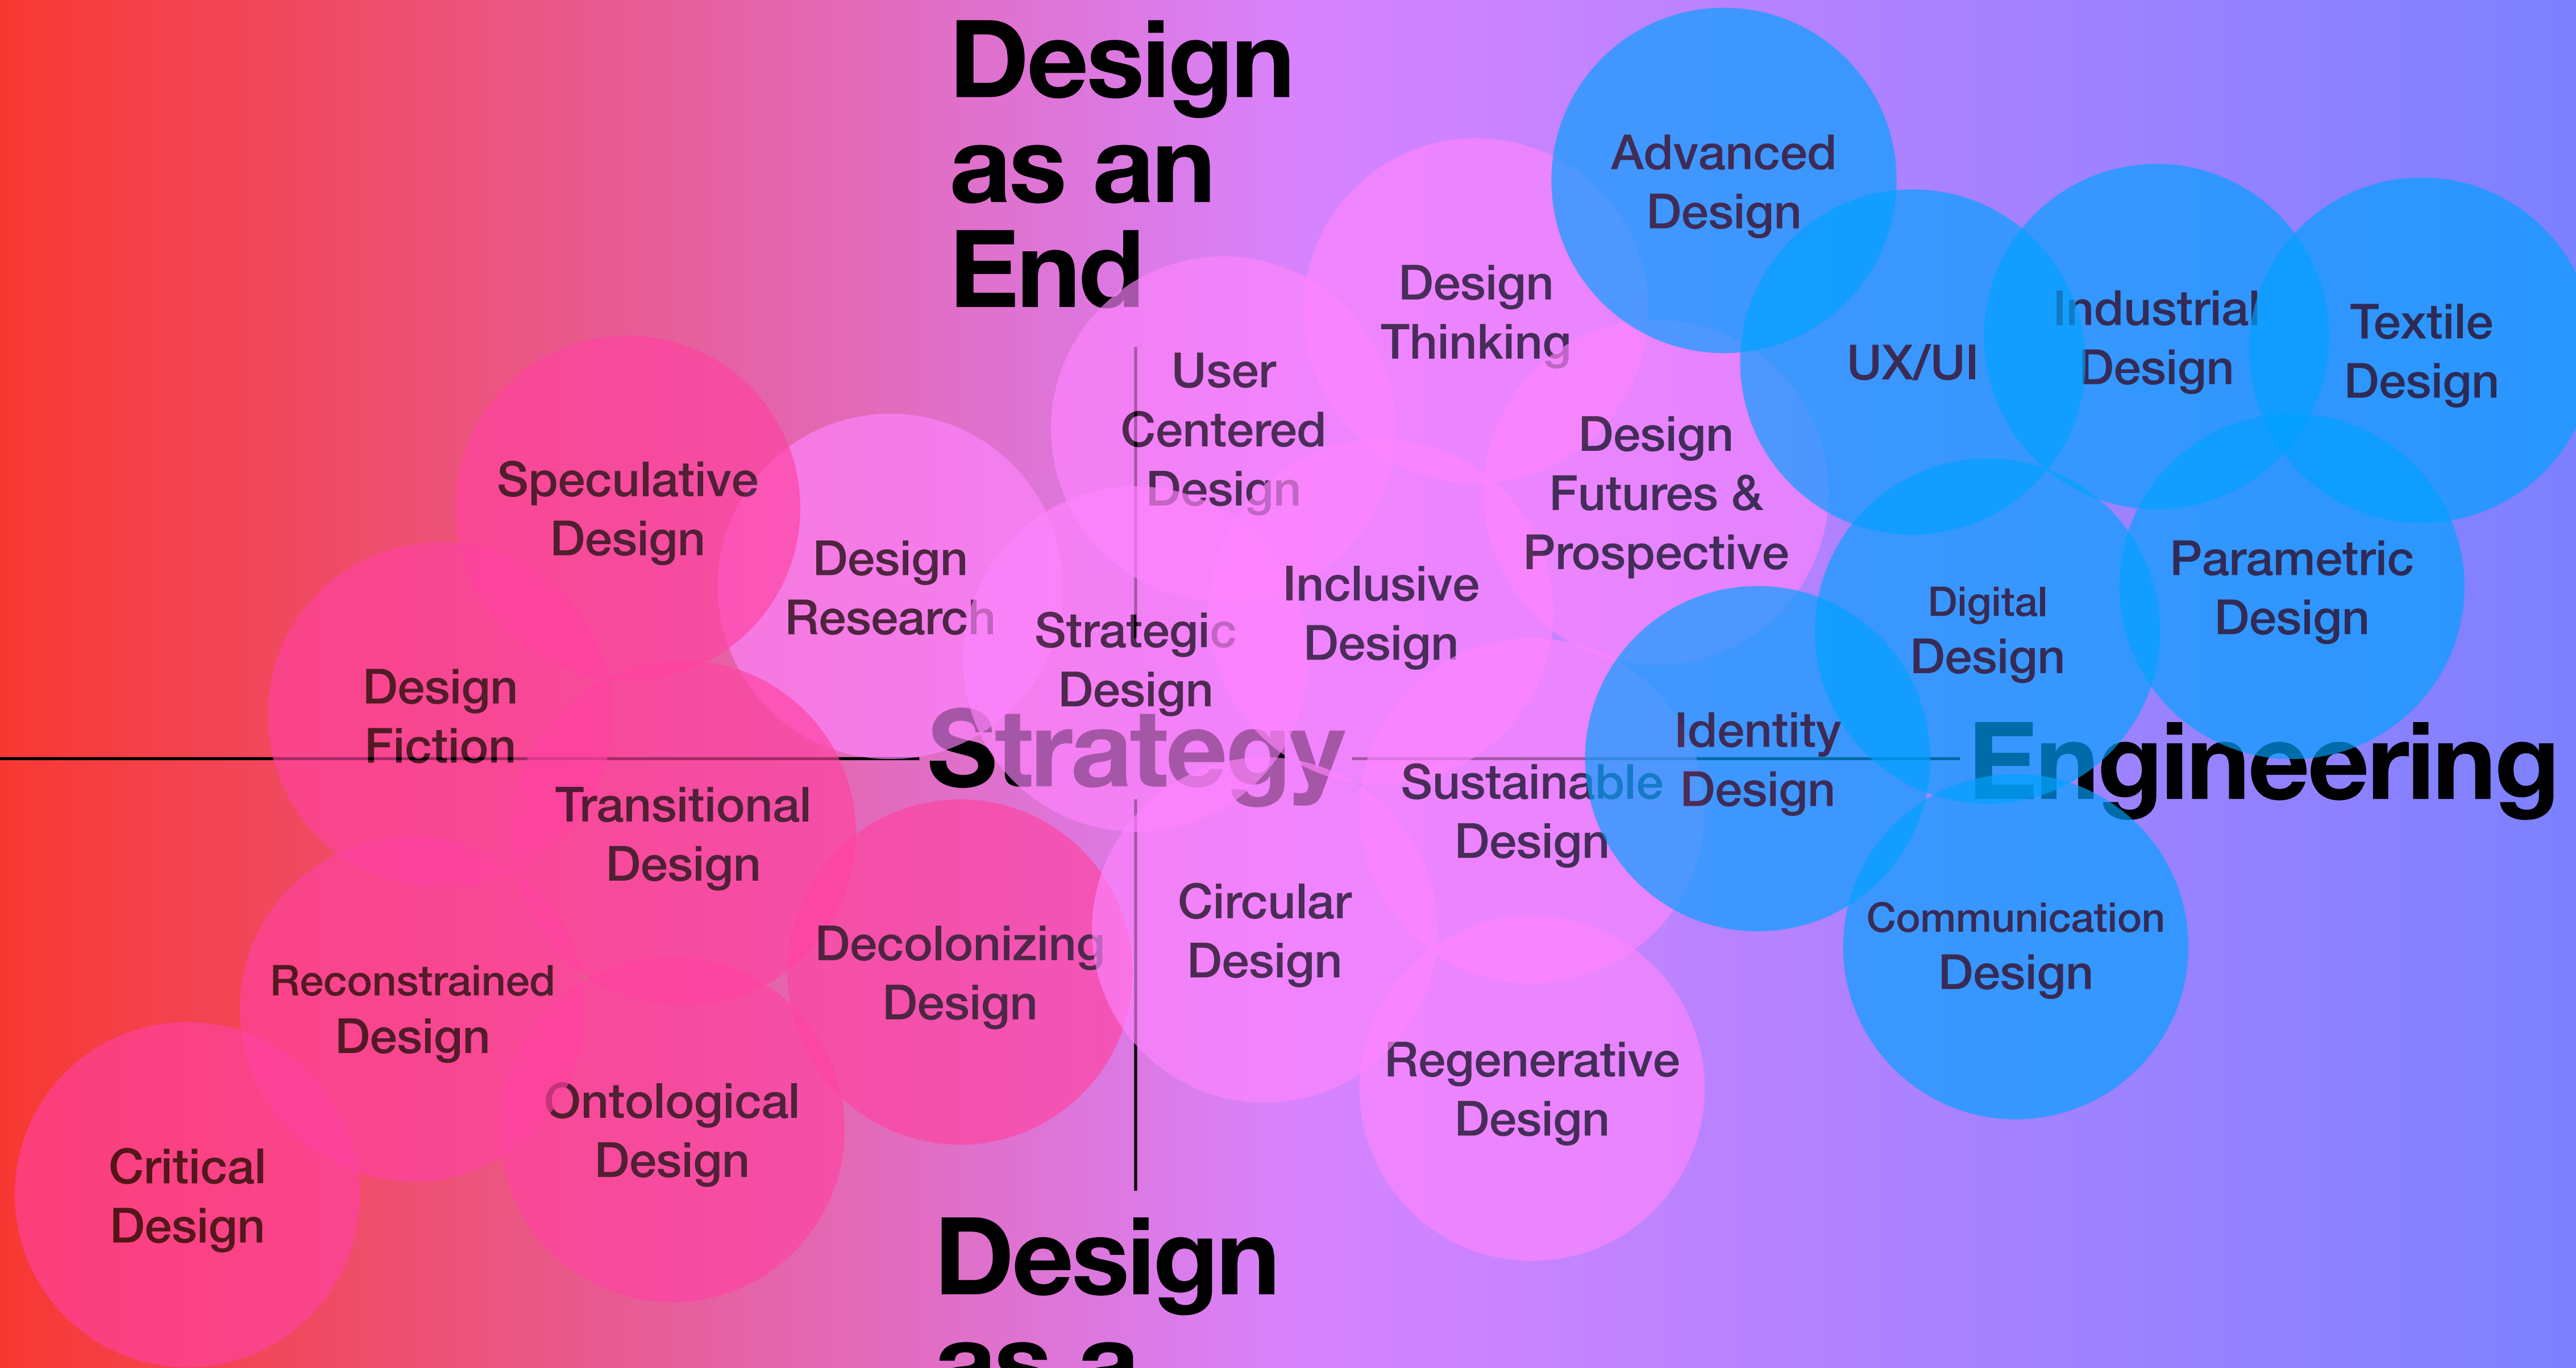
Design as an End

Advanced Design

Design Thinking

User Centered Design

UX/UI

Industrial Design

Textile Design

Speculative Design

Design Research

Design Futures & Prospective

Strategic Design

Inclusive Design

Digital Design

Parametric Design

Design Fiction

Strategy

Identity Design

Engineering

Transitional Design

Sustainable Design

Circular Design

Communication Design

Decolonizing Design

Reconstrained Design

Regenerative Design

Ontological Design

Critical Design

Design as a